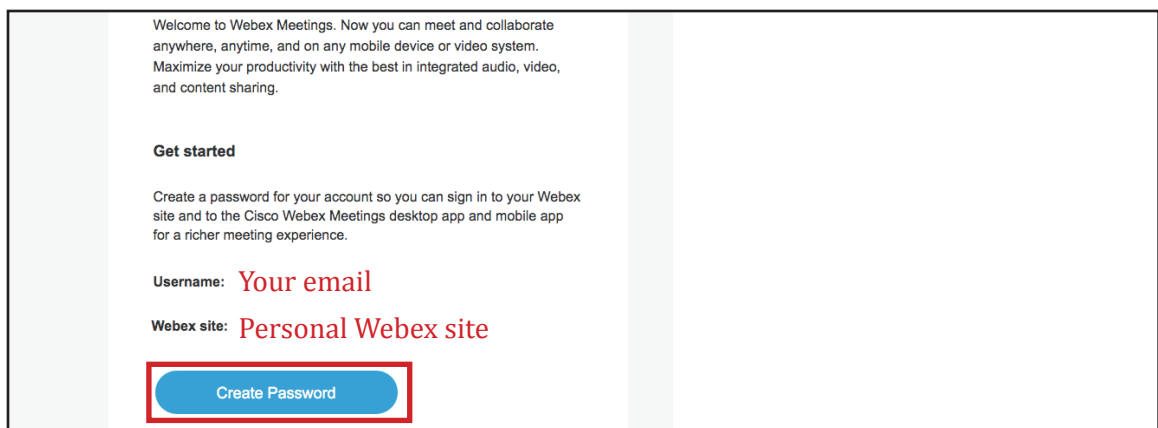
Welcome to Webex Meetings. Now you can meet and collaborate anywhere, anytime, and on any mobile device or video system. Maximize your productivity with the best in integrated audio, video, and content sharing.

Get started

Create a password for your account so you can sign in to your Webex site and to the Cisco Webex Meetings desktop app and mobile app for a richer meeting experience.

Username: Your email

Webex site: Personal Webex site

Create Password